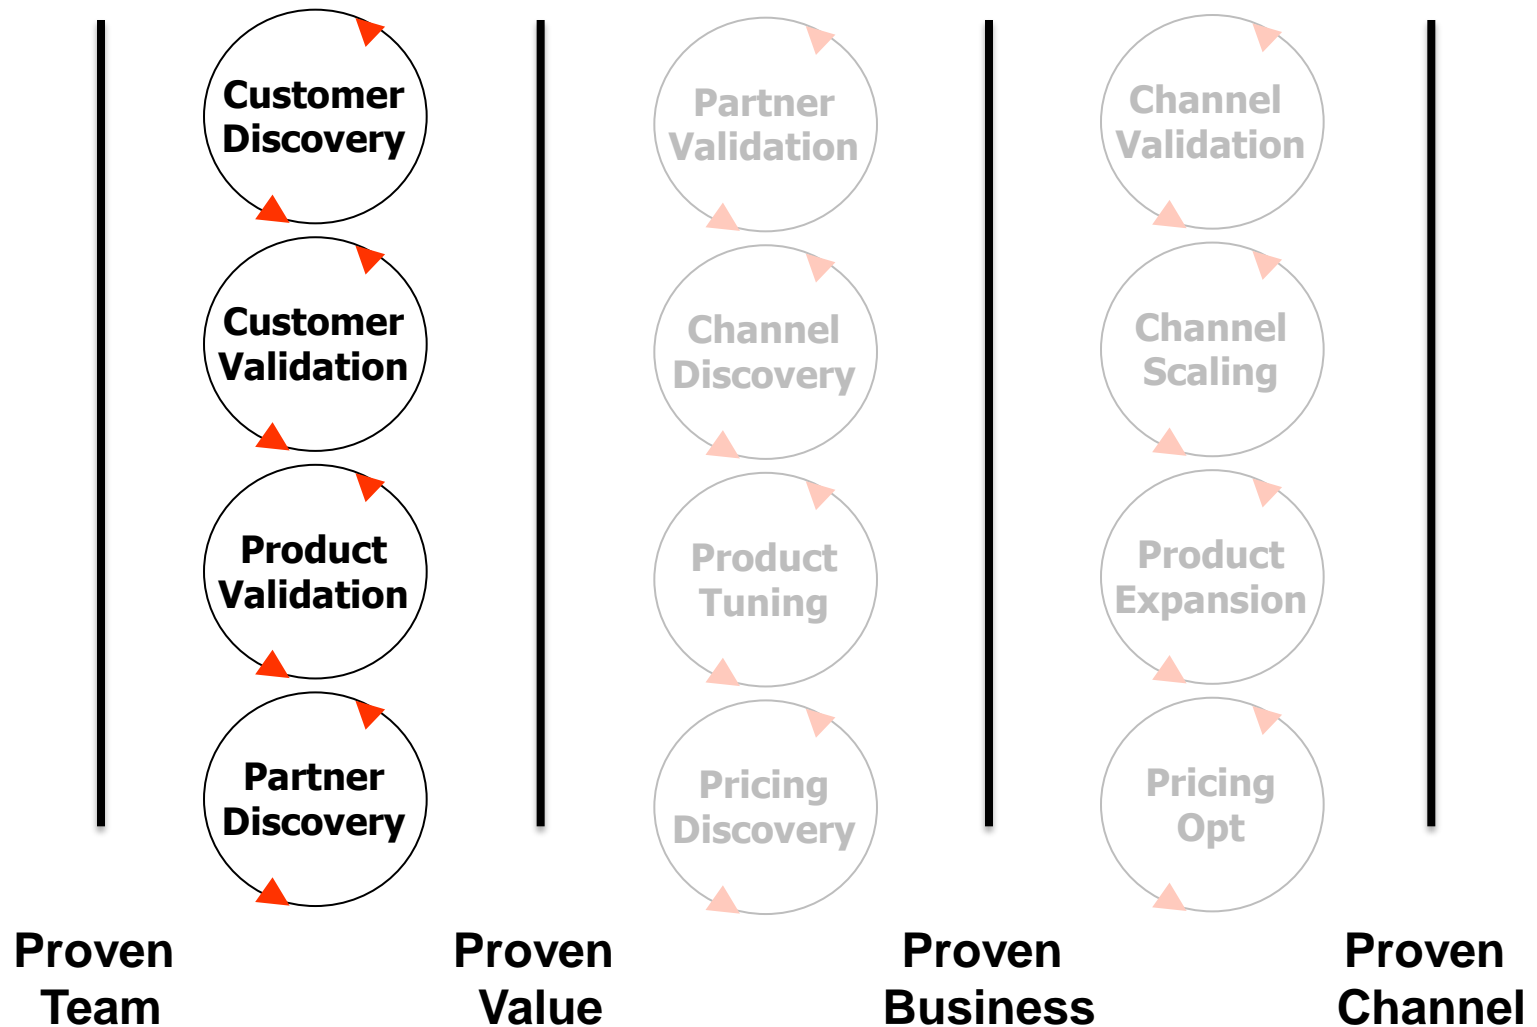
Customer Discovery

Customer Validation

Product Validation

Partner Discovery

Partner Validation

Channel Discovery

Product Tuning

Pricing Discovery

Channel Validation

Channel Scaling

Product Expansion

Pricing Opt

Proven Team

Proven Value

Proven Business

Proven Channel